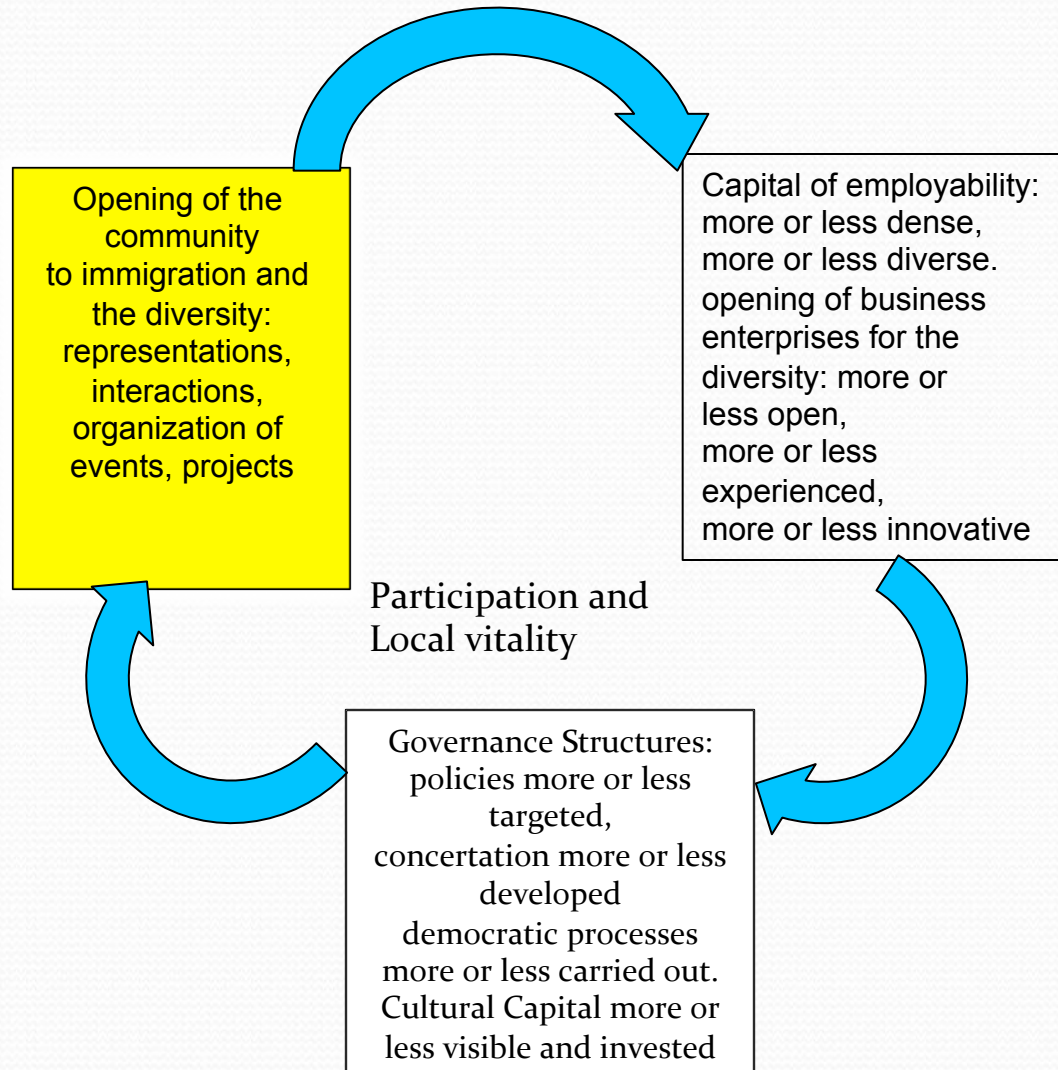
Opening of the community to immigration and the diversity: representations, interactions, organization of events, projects

Capital of employability: more or less dense, more or less diverse. opening of business enterprises for the diversity: more or less open, more or less experienced, more or less innovative

Participation and Local vitality

Governance Structures: policies more or less targeted, concertation more or less developed democratic processes more or less carried out. Cultural Capital more or less visible and invested